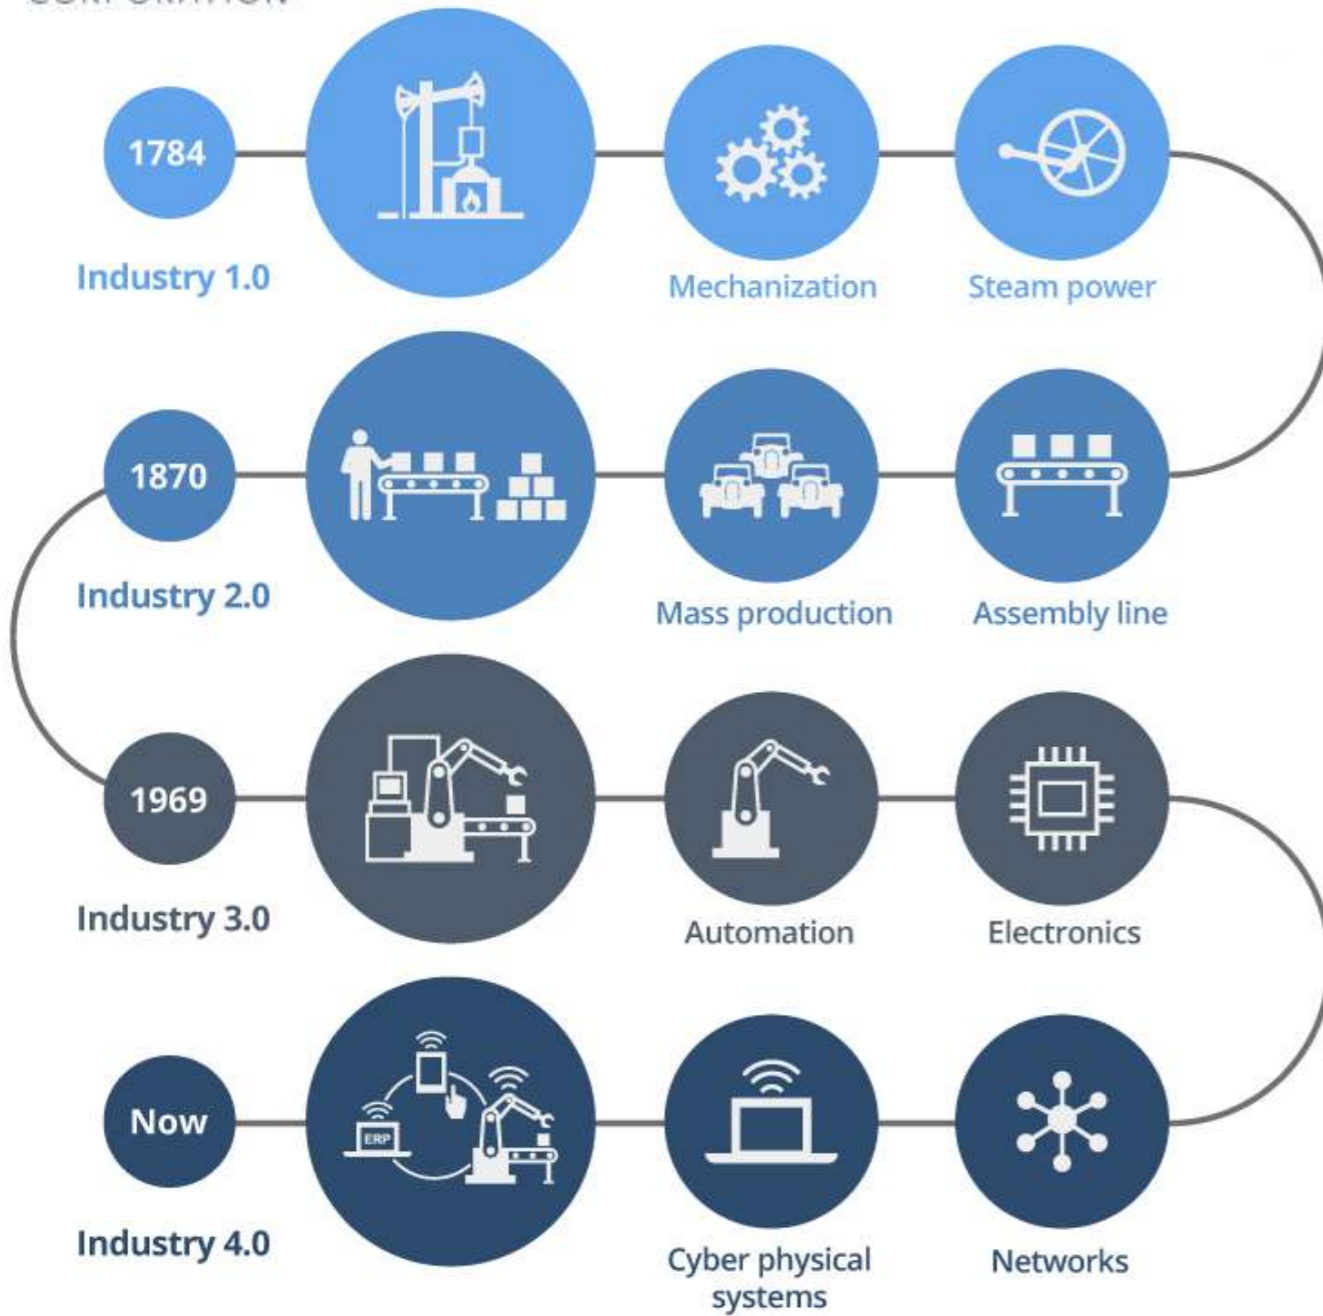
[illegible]

1784

Industry 1.0

Mechanization

Steam power

1870

Industry 2.0

Mass production

Assembly line

1969

Industry 3.0

Automation

Electronics

Now

ERP

Industry 4.0

Cyber physical systems

Networks